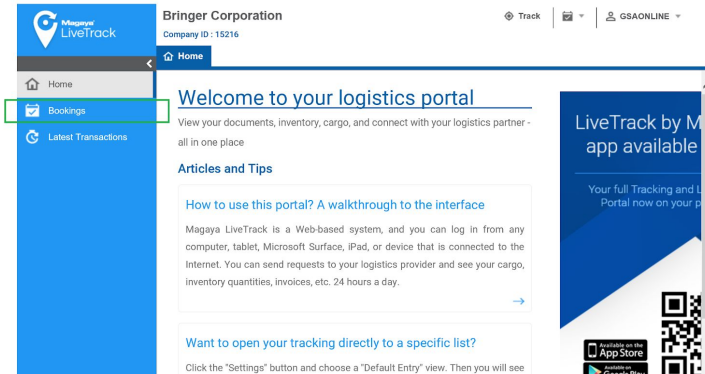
Magaya LiveTrack

Bringer Corporation
Company ID : 15216

Track
GSAONLINE

Home

Home
Bookings
Latest Transactions

Welcome to your logistics portal

View your documents, inventory, cargo, and connect with your logistics partner - all in one place

Articles and Tips

How to use this portal? A walkthrough to the interface

Magaya LiveTrack is a Web-based system, and you can log in from any computer, tablet, Microsoft Surface, iPad, or device that is connected to the Internet. You can send requests to your logistics provider and see your cargo, inventory quantities, invoices, etc. 24 hours a day.

→

Want to open your tracking directly to a specific list?

Click the "Settings" button and choose a "Default Entry" view. Then you will see

LiveTrack by M
app available

Your full Tracking and L
Portal now on your p

Available on the
App Store
Available on
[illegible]